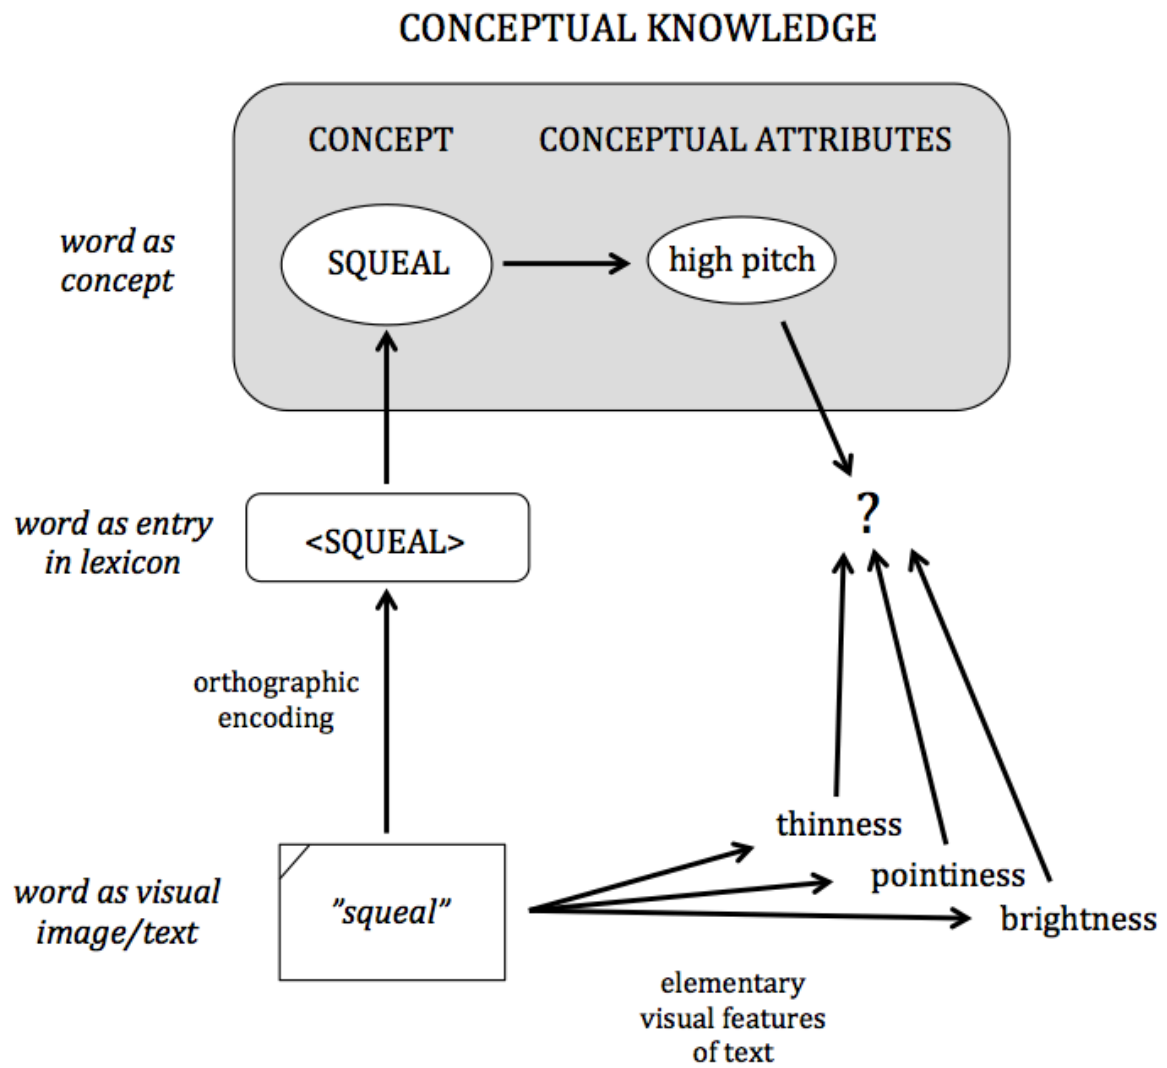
CONCEPTUAL KNOWLEDGE

CONCEPT

CONCEPTUAL ATTRIBUTES

word as concept

SQUEAL

high pitch

word as entry in lexicon

<SQUEAL>

?

orthographic encoding

thinness

pointiness

brightness

word as visual image/text

"squeal"

elementary visual features of text